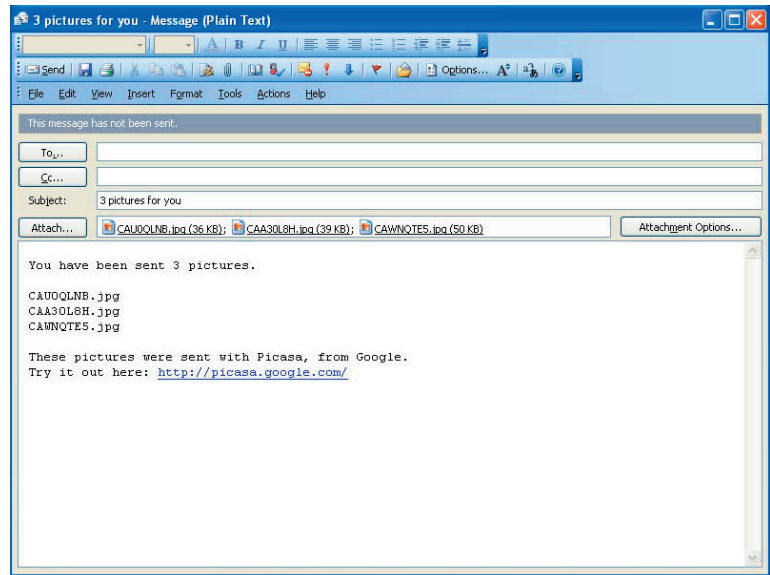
3 pictures for you - Message (Plain Text)

Send | Options...

File Edit View Insert Format Tools Actions Help

This message has not been sent.

To...

Cc...

Subject: 3 pictures for you

Attach... CAU0QLNB.jpg (36 KB); CAA30L8H.jpg (39 KB); CAWNQTE5.jpg (50 KB)

Attachment Options...

You have been sent 3 pictures.

CAU0QLNB.jpg
CAA30L8H.jpg
CAWNQTE5.jpg

These pictures were sent with Picasa, from Google.
Try it out here: http://picasa.google.com/